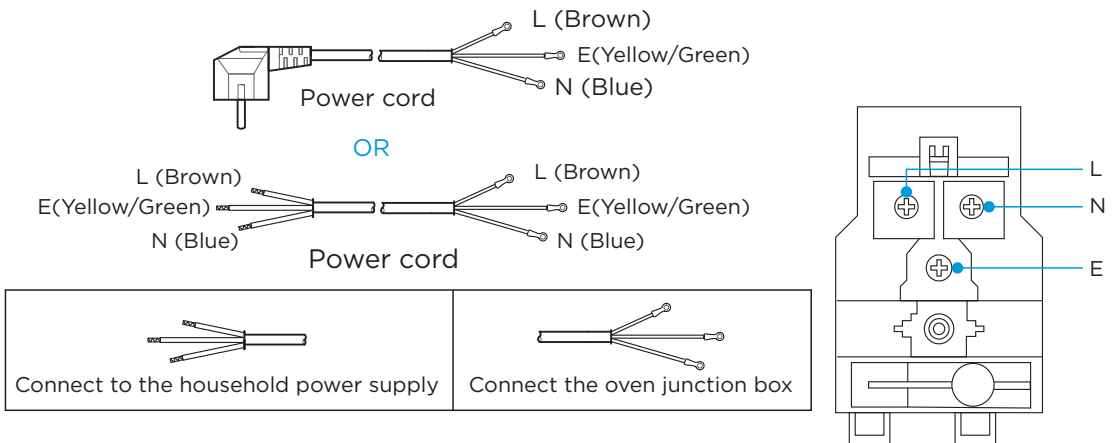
L (Brown)

E(Yellow/Green)

N (Blue)

Power cord

OR

L (Brown)

E(Yellow/Green)

N (Blue)

L (Brown)

E(Yellow/Green)

N (Blue)

Power cord

| Connect to the household power supply | Connect the oven junction box |
|---|---|

L

N

E